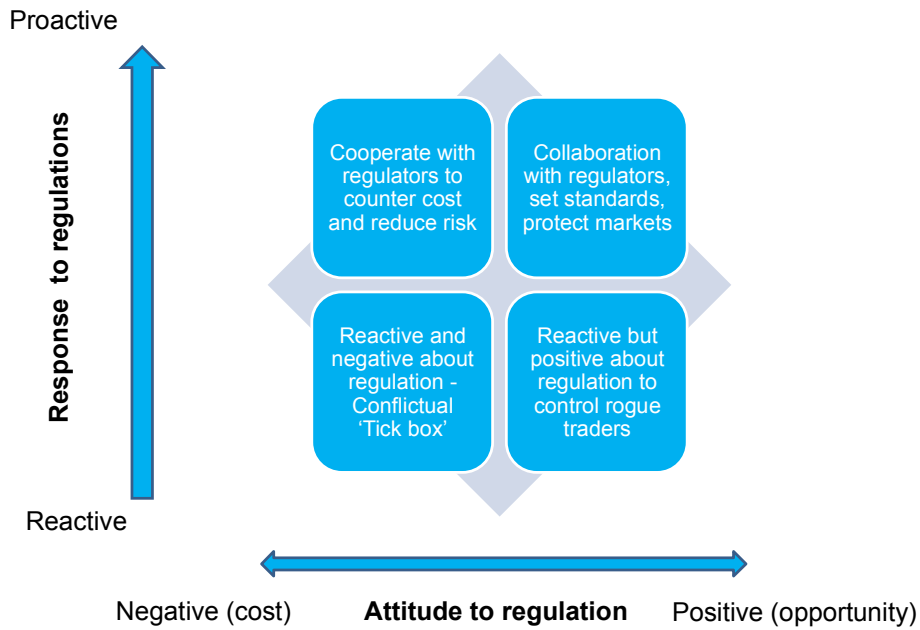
Proactive

Response to regulations

Cooperate with regulators to counter cost and reduce risk

Collaboration with regulators, set standards, protect markets

Reactive and negative about regulation - Conflictual 'Tick box'

Reactive but positive about regulation to control rogue traders

Reactive

Negative (cost)

Attitude to regulation

Positive (opportunity)